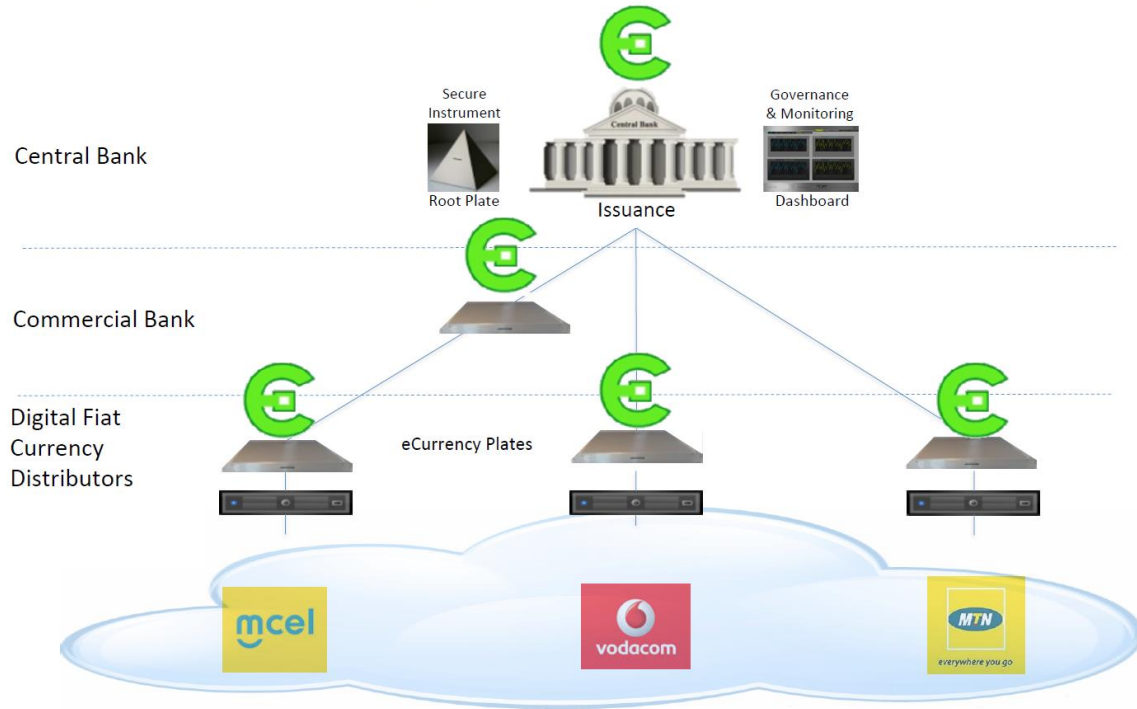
Central Bank

Secure Instrument

Root Plate

Central Bank

Issuance

Governance & Monitoring

Dashboard

Commercial Bank

Digital Fiat Currency Distributors

eCurrency Plates

mcel

vodacom

MTN

everywhere you go